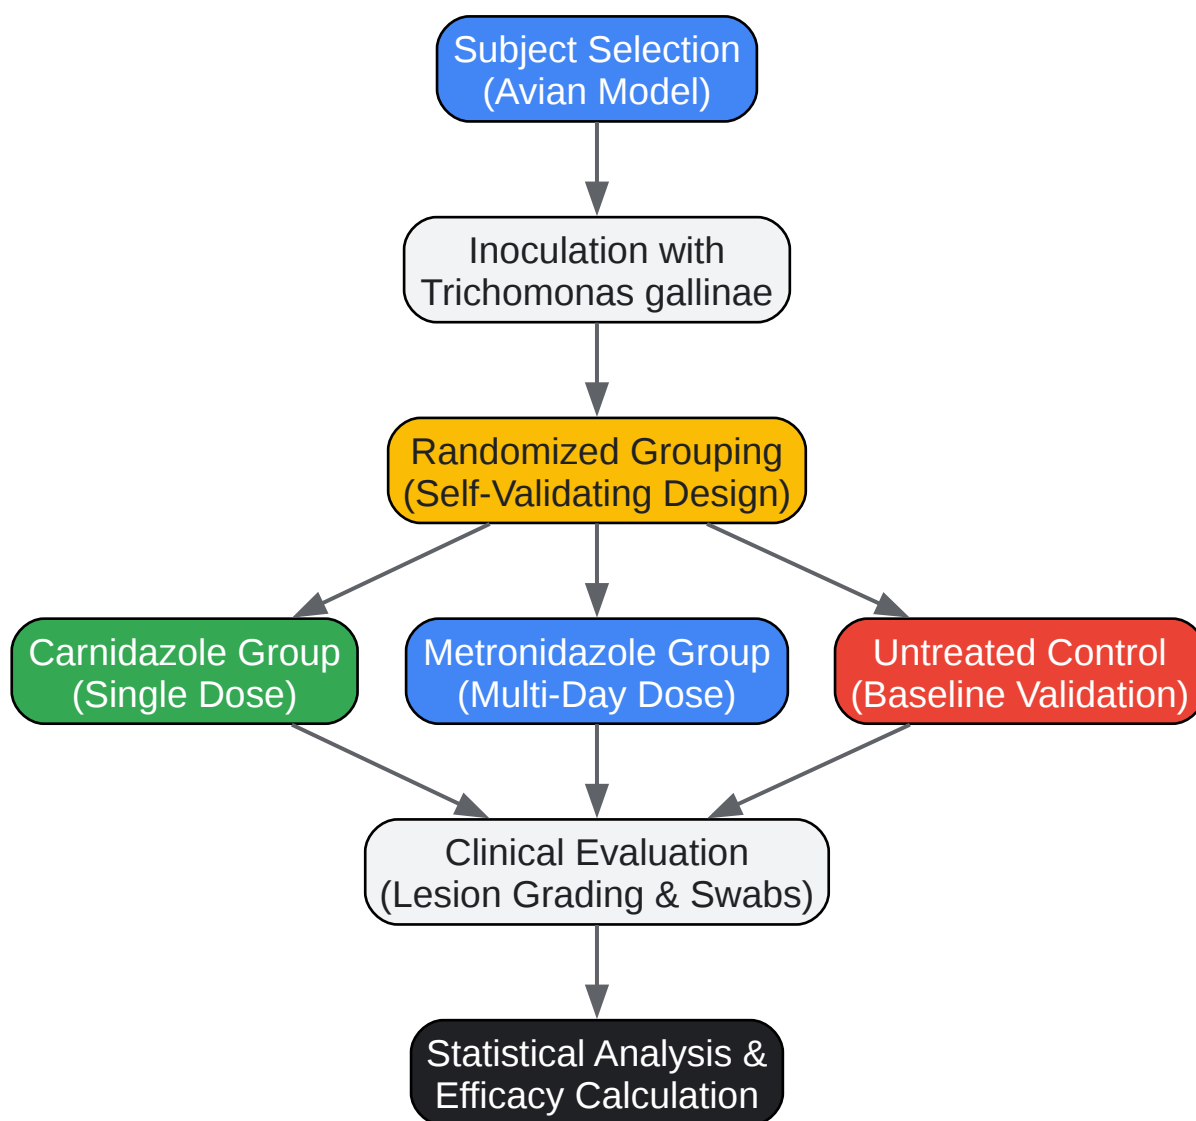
Subject Selection
(Avian Model)

Inoculation with
Trichomonas gallinae

Randomized Grouping
(Self-Validating Design)

Carnidazole Group
(Single Dose)

Metronidazole Group
(Multi-Day Dose)

Untreated Control
(Baseline Validation)

Clinical Evaluation
(Lesion Grading & Swabs)

Statistical Analysis &
Efficacy Calculation